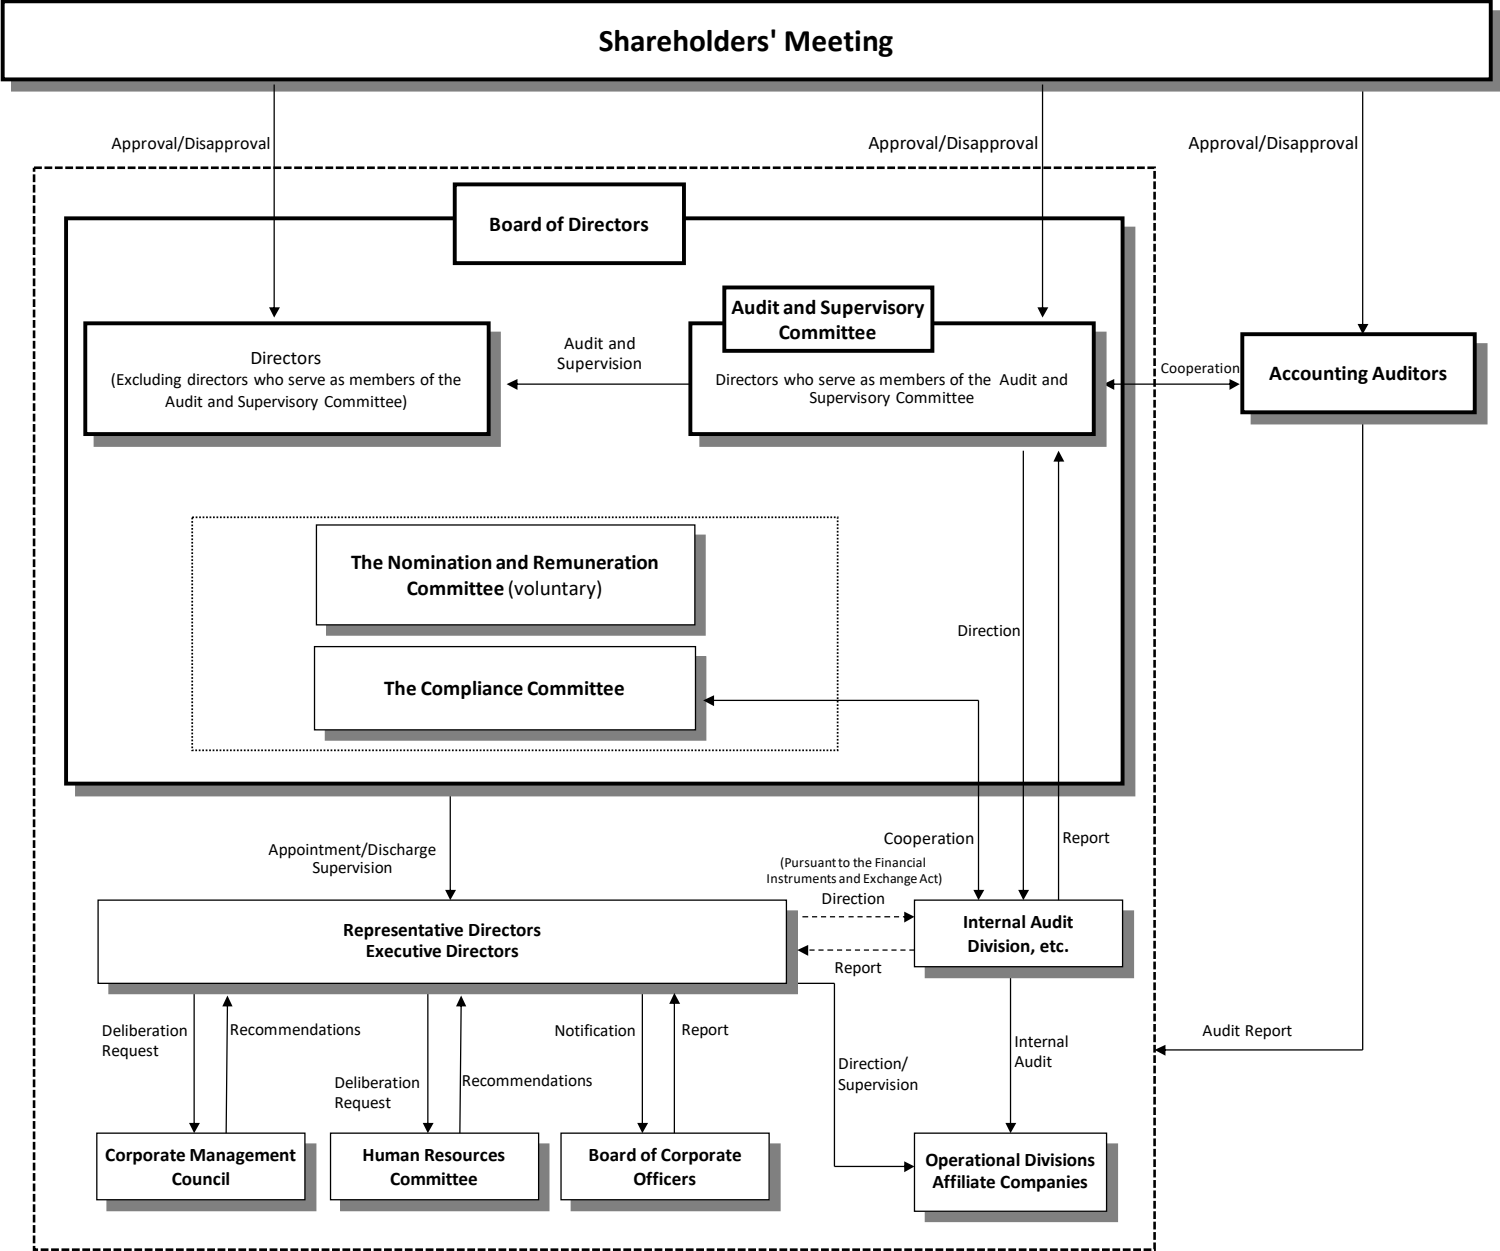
Shareholders' Meeting

Approval/Disapproval

Approval/Disapproval

Approval/Disapproval

Board of Directors

Directors
(Excluding directors who serve as members of the Audit and Supervisory Committee)

Audit and Supervision

Audit and Supervisory Committee

Directors who serve as members of the Audit and Supervisory Committee

Cooperation

Accounting Auditors

The Nomination and Remuneration Committee (voluntary)

The Compliance Committee

Direction

Cooperation

Report

Appointment/Discharge Supervision

(Pursuant to the Financial Instruments and Exchange Act)

Direction

Representative Directors
Executive Directors

Internal Audit Division, etc.

Report

Deliberation Request

Recommendations

Deliberation Request

Recommendations

Notification

Report

Direction/ Supervision

Internal Audit

Audit Report

Corporate Management Council

Human Resources Committee

Board of Corporate Officers

Operational Divisions
Affiliate Companies